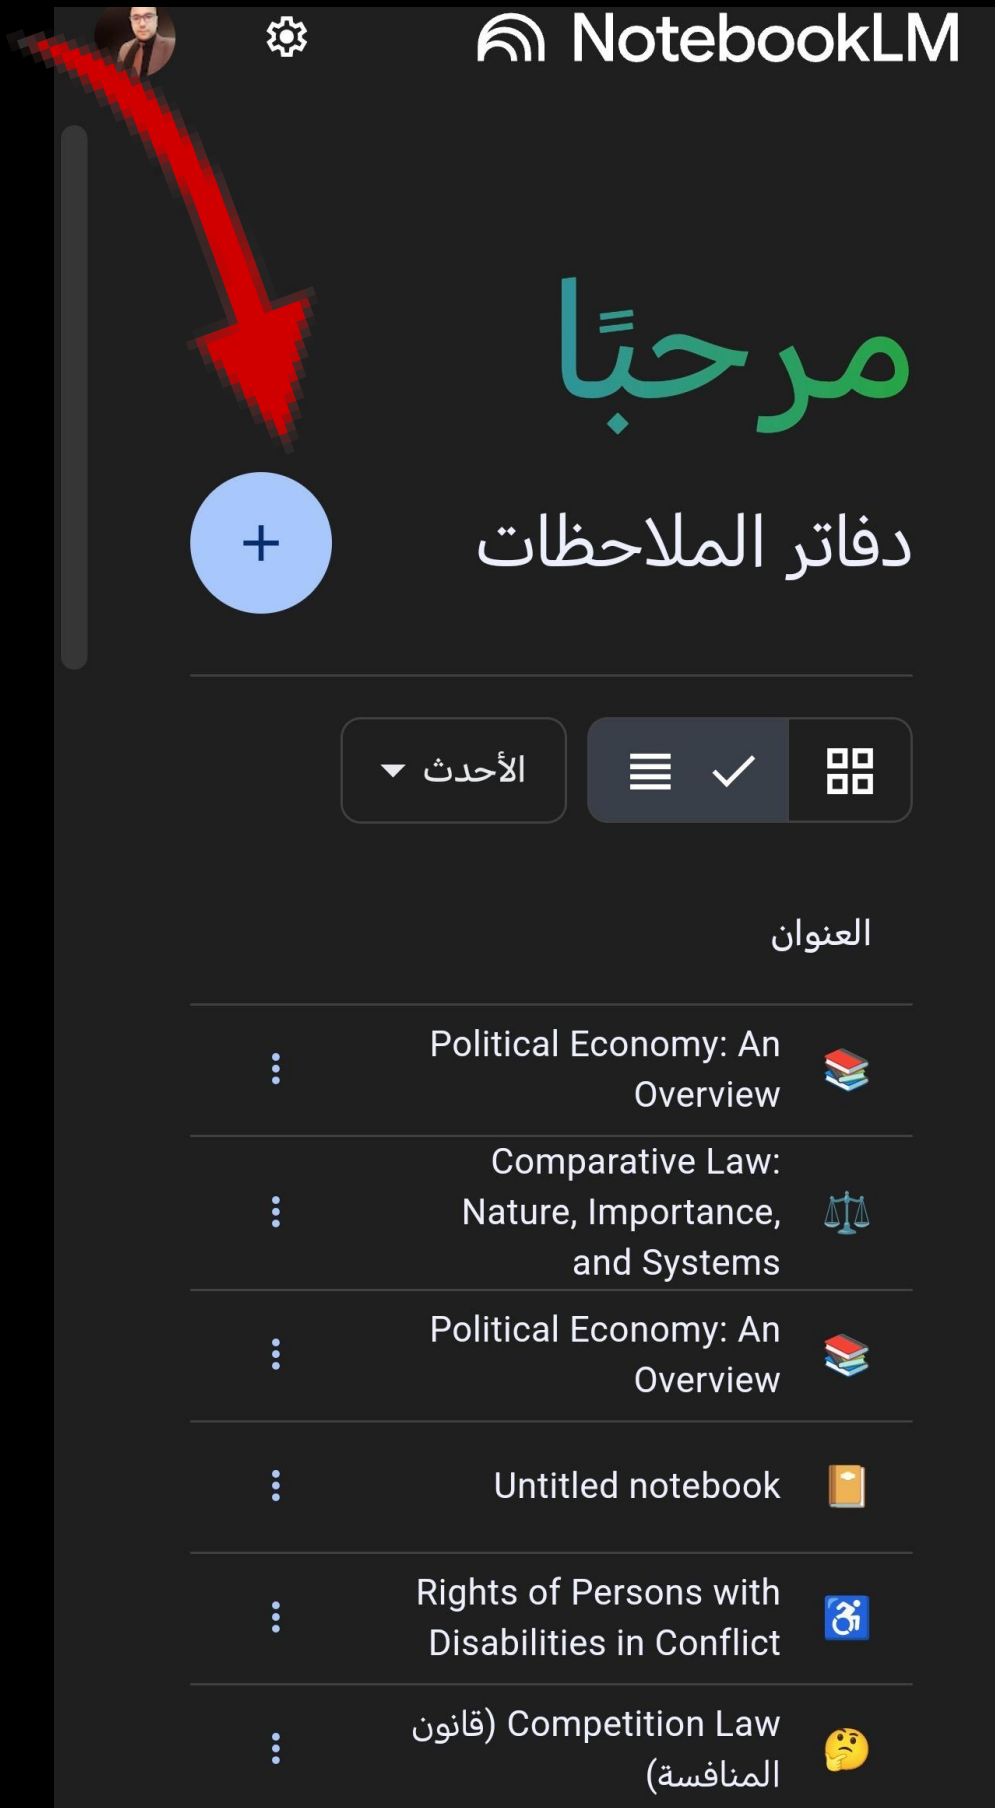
NotebookLM

مرحبًا

دفاتر الملاحظات

+

الأحدث

العنوان

Political Economy: An Overview

Comparative Law: Nature, Importance, and Systems

Political Economy: An Overview

Untitled notebook

Rights of Persons with Disabilities in Conflict

Competition Law (قانون المنافسة)